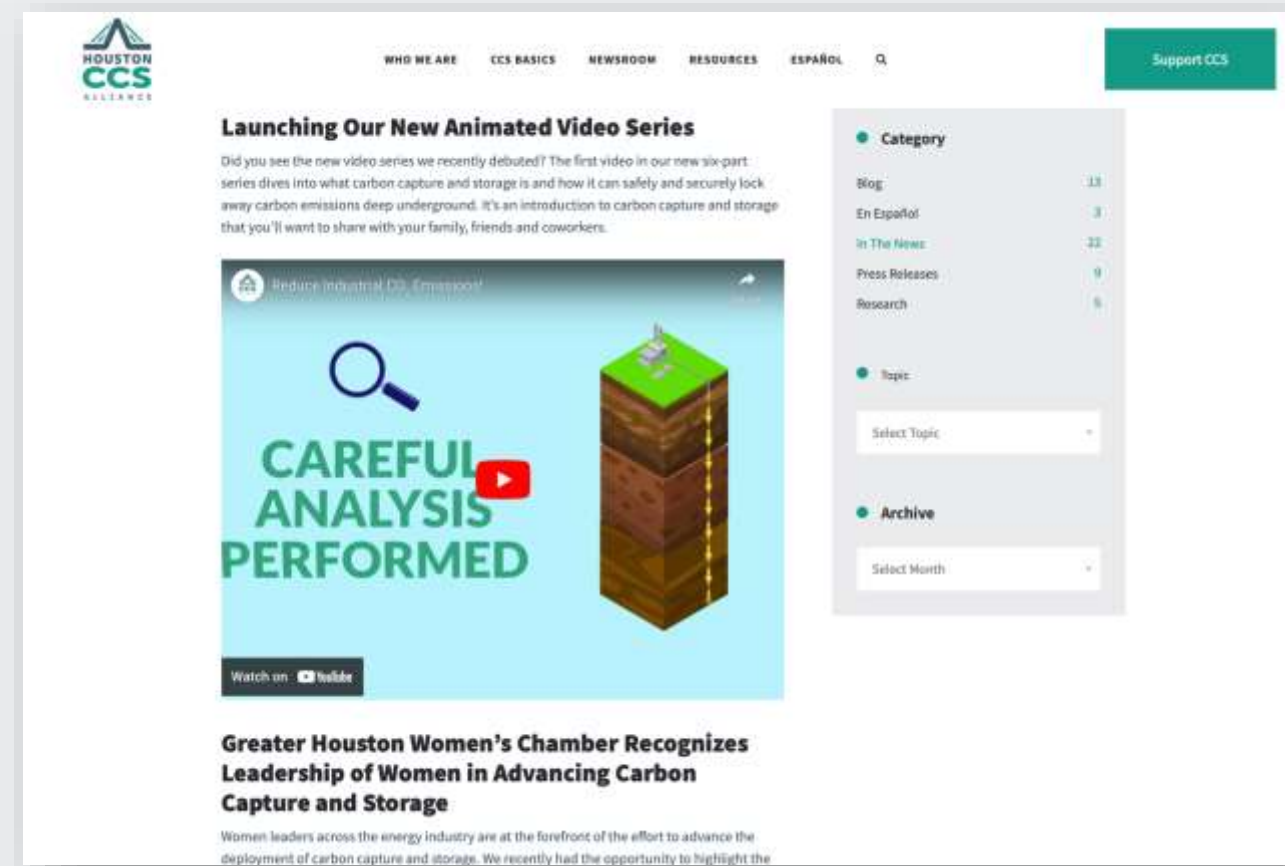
HOUSTON CCS ALLIANCE

WHO WE ARE CCS BASICS NEWSROOM RESOURCES ESPAÑOL

Support CCS

Launching Our New Animated Video Series

Did you see the new video series we recently debuted? The first video in our new six-part series dives into what carbon capture and storage is and how it can safely and securely lock away carbon emissions deep underground. It's an introduction to carbon capture and storage that you'll want to share with your family, friends and coworkers.

Reduce Industrial $CO_2$ Emissions!

CAREFUL ANALYSIS PERFORMED

Watch on YouTube

Greater Houston Women's Chamber Recognizes Leadership of Women in Advancing Carbon Capture and Storage

Women leaders across the energy industry are at the forefront of the effort to advance the deployment of carbon capture and storage. We recently had the opportunity to highlight the

Category

| | |
|---|---|
| Blog | 13 |
| En Español | 3 |
| In The News | 22 |
| Press Releases | 9 |
| Research | 5 |

Topic

Select Topic

Archive

Select Month